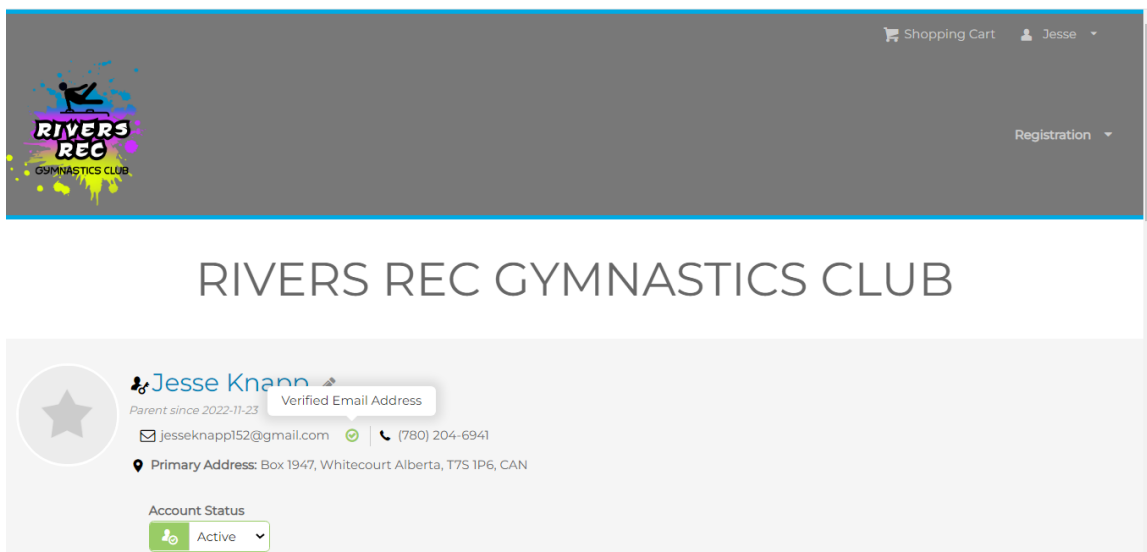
Shopping Cart Jesse

RIVERS REC GYMNASTICS CLUB

Registration

RIVERS REC GYMNASTICS CLUB

Jesse Knapp

Parent since 2022-11-23

Verified Email Address

jesseknapp152@gmail.com (780) 204-6941

Primary Address: Box 1947, Whitecourt Alberta, T7S 1P6, CAN

Account Status

Active